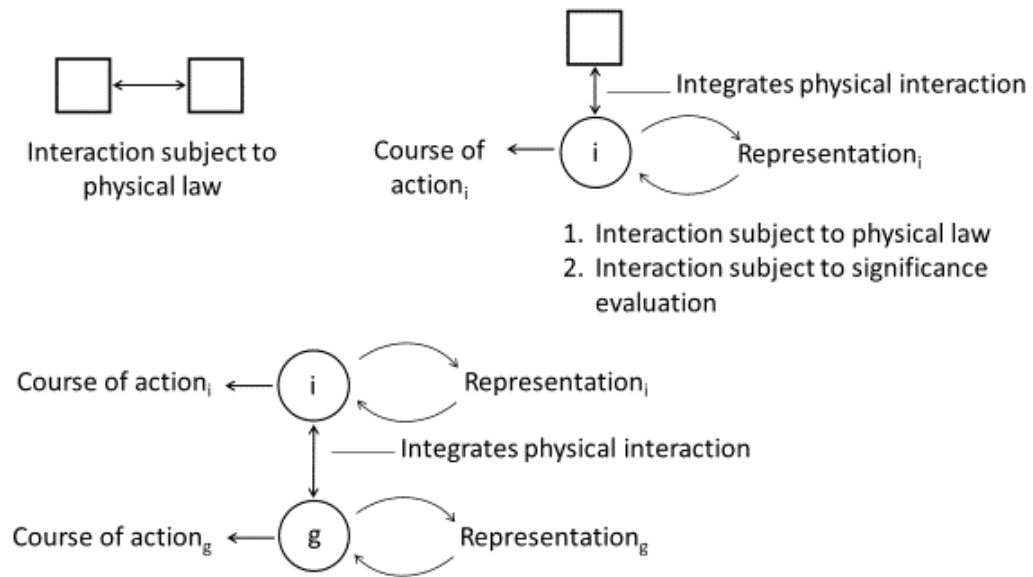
Interaction subject to physical law

Integrates physical interaction

Course of action$_i$

i

Representation$_i$

1. Interaction subject to physical law
2. Interaction subject to significance evaluation

Course of action$_i$

i

Representation$_i$

Integrates physical interaction

Course of action$_g$

g

Representation$_g$